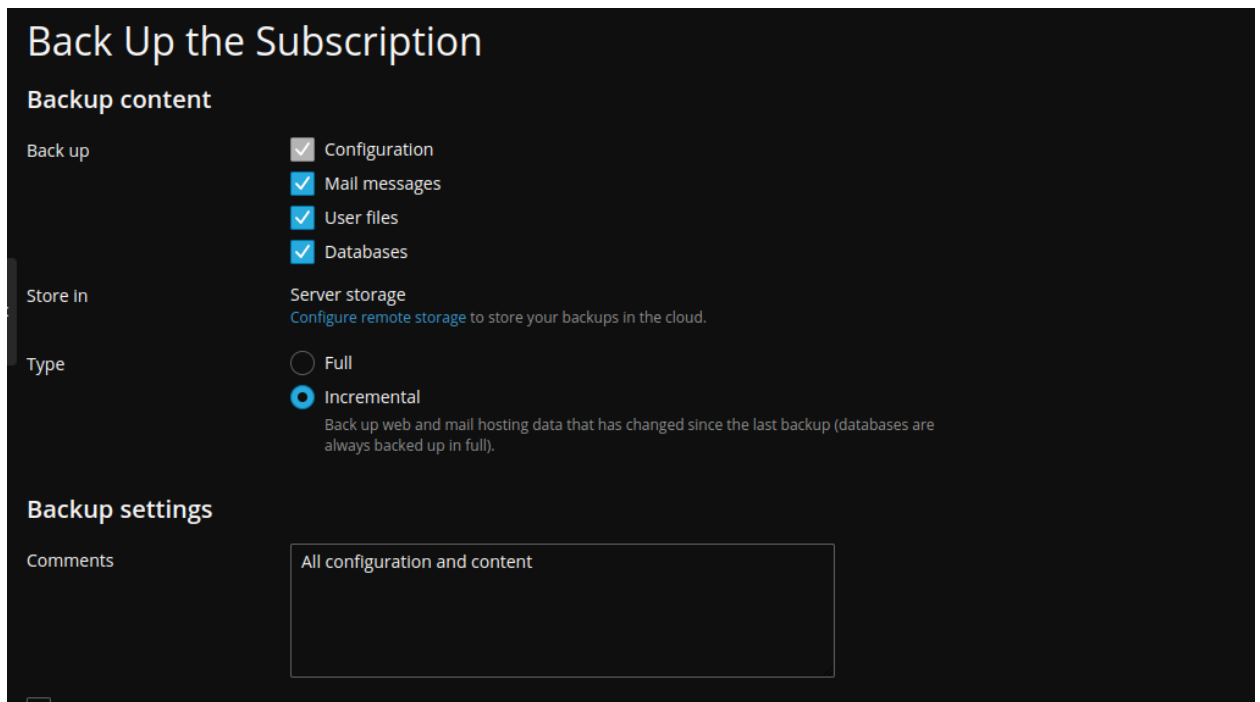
Back Up the Subscription

Backup content

Back up

Configuration

Mail messages

User files

Databases

Store in

Server storage

Configure remote storage to store your backups in the cloud.

Type

Full

Incremental

Back up web and mail hosting data that has changed since the last backup (databases are always backed up in full).

Backup settings

Comments

All configuration and content